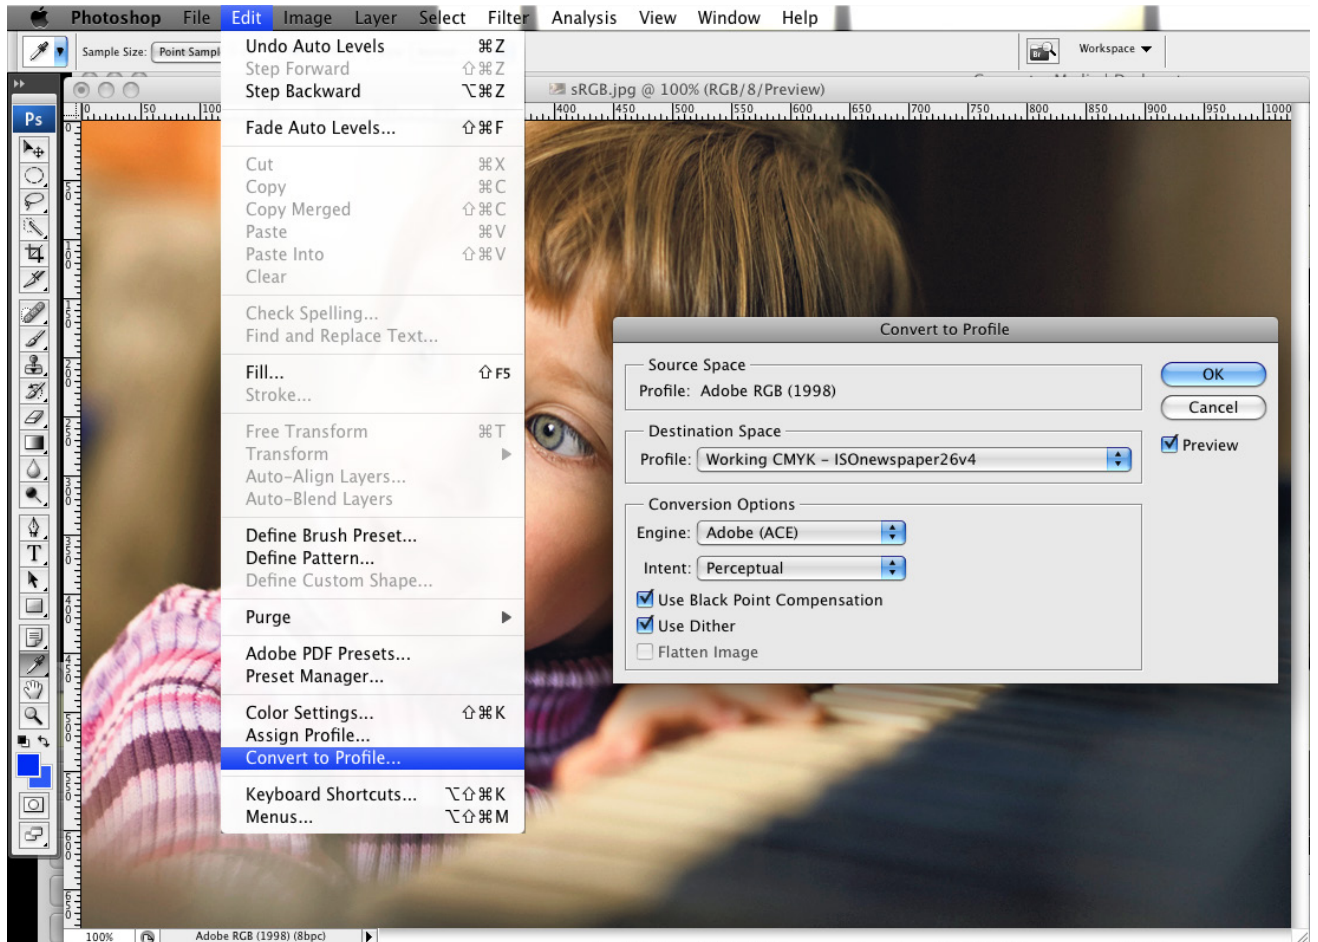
Photoshop File Edit Image Layer Select Filter Analysis View Window Help

Sample Size: Point Sampl

Workspace

Ps

sRGB.jpg @ 100% (RGB/8/Preview)

Undo Auto Levels ⌘Z
Step Forward ⇧⌘Z
Step Backward ⌥⌘Z

Fade Auto Levels... ⇧⌘F

Cut ⌘X
Copy ⌘C
Copy Merged ⇧⌘C
Paste ⌘V
Paste Into ⇧⌘V
Clear

Check Spelling...
Find and Replace Text...

Fill... ⇧F5
Stroke...

Free Transform ⌘T
Transform
Auto-Align Layers...
Auto-Blend Layers

Define Brush Preset...
Define Pattern...
Define Custom Shape...

Purge

Adobe PDF Presets...
Preset Manager...

Color Settings... ⇧⌘K
Assign Profile...
Convert to Profile...

Keyboard Shortcuts... ⌥⇧⌘K
Menus... ⌥⇧⌘M

Convert to Profile

Source Space
Profile: Adobe RGB (1998)

Destination Space
Profile: Working CMYK – ISOnewspaper26v4

Conversion Options
Engine: Adobe (ACE)
Intent: Perceptual
Use Black Point Compensation
Use Dither
Flatten Image

OK
Cancel
Preview

100%
Adobe RGB (1998) (8bpc)